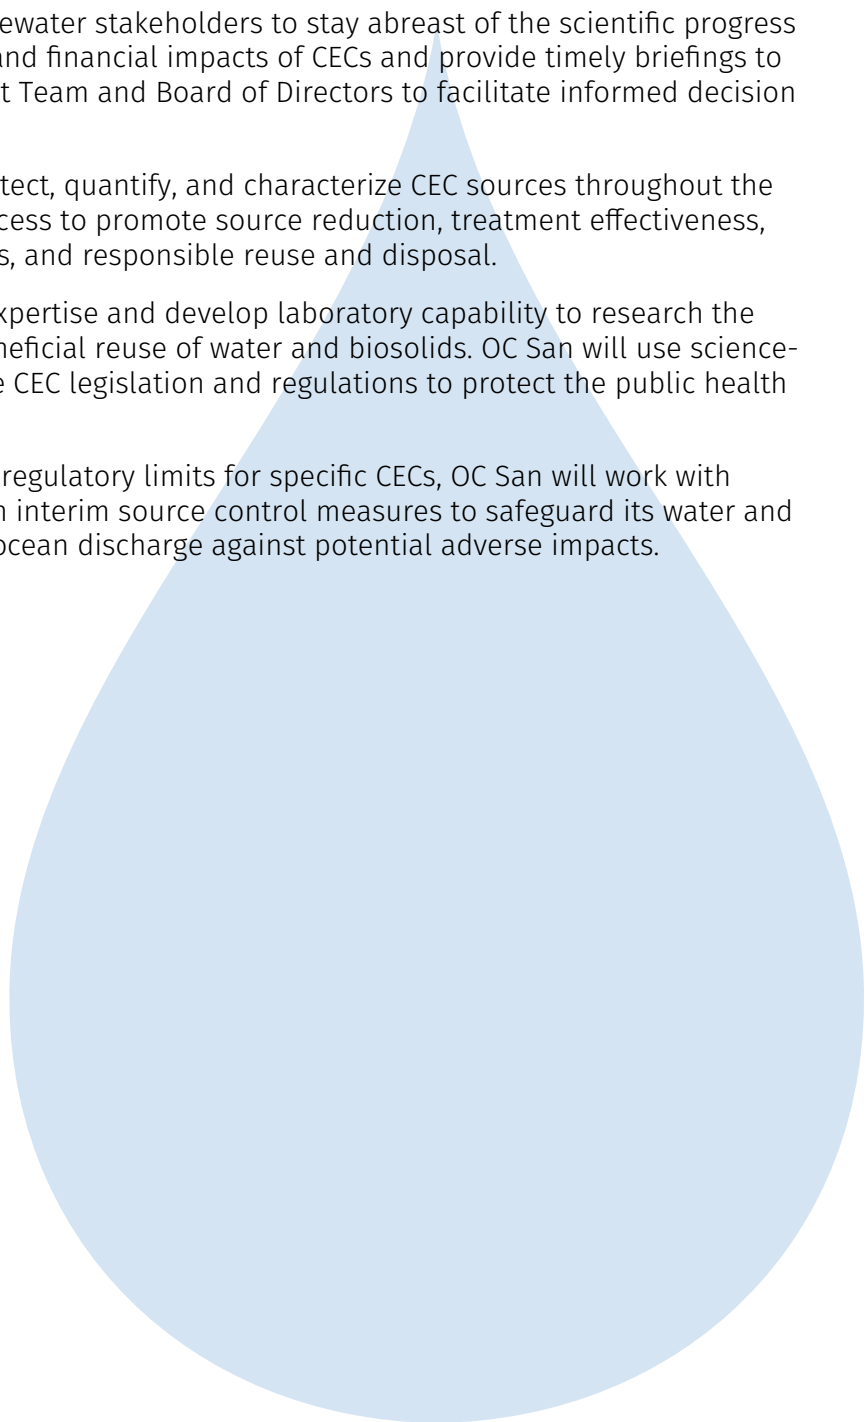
ewater stakeholders to stay abreast of the scientific progress and financial impacts of CECs and provide timely briefings to t Team and Board of Directors to facilitate informed decision

tect, quantify, and characterize CEC sources throughout the cess to promote source reduction, treatment effectiveness, s, and responsible reuse and disposal.

xpertise and develop laboratory capability to research the neficial reuse of water and biosolids. OC San will use science- e CEC legislation and regulations to protect the public health

regulatory limits for specific CECs, OC San will work with n interim source control measures to safeguard its water and ocean discharge against potential adverse impacts.